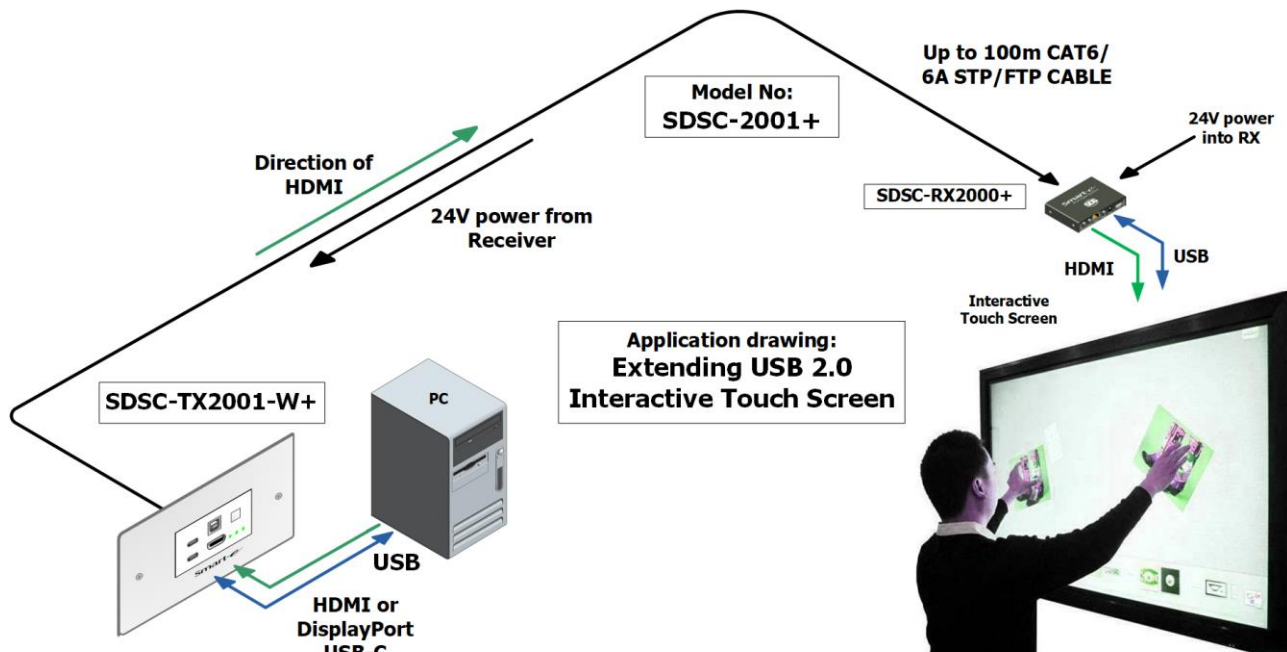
Up to 100m CAT6/ 6A STP/FTP CABLE

Model No: SDSC-2001+

24V power into RX

Direction of HDMI

24V power from Receiver

SDSC-RX2000+

HDMI

USB

Interactive Touch Screen

Application drawing: Extending USB 2.0 Interactive Touch Screen

SDSC-TX2001-W+

PC

USB

HDMI or DisplayPort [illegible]